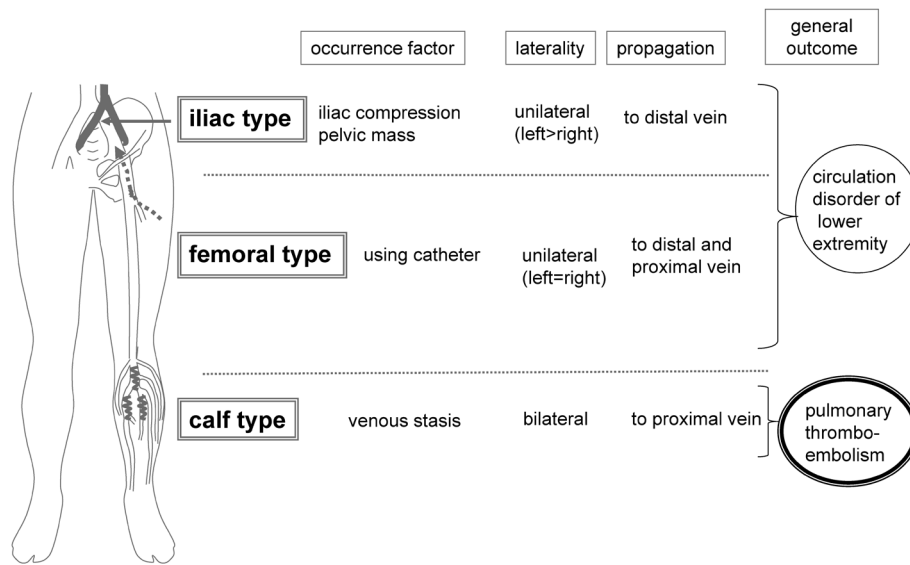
occurrence factor

laterality

propagation

general outcome

iliac type

iliac compression pelvic mass

unilateral (left>right)

to distal vein

circulation disorder of lower extremity

femoral type

using catheter

unilateral (left=right)

to distal and proximal vein

calf type

venous stasis

bilateral

to proximal vein

pulmonary thrombo-embolism